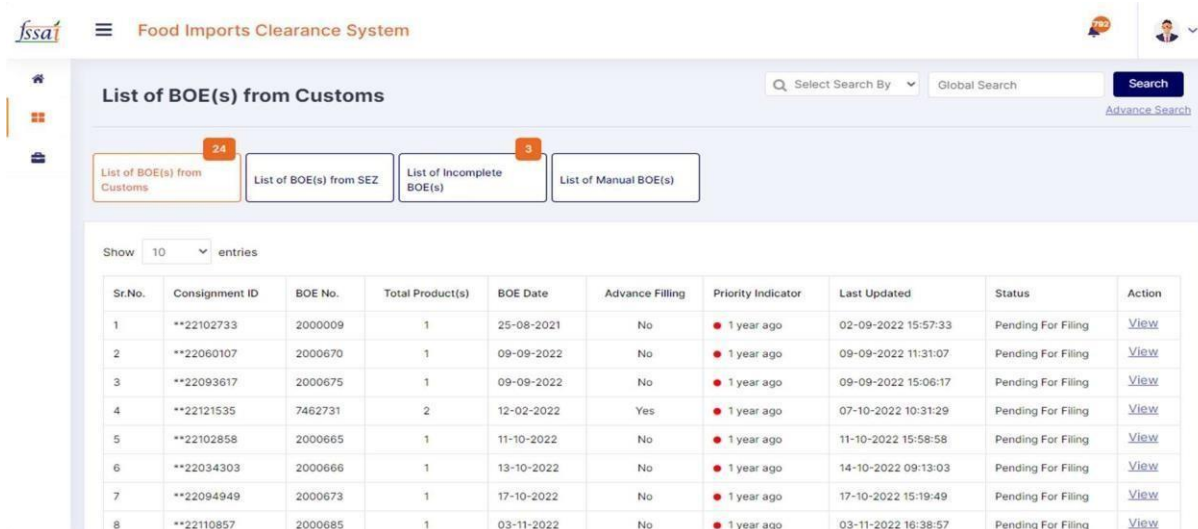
fssai Food Imports Clearance System

792

List of BOE(s) from Customs

Select Search By Global Search Search

Advance Search

24
List of BOE(s) from Customs

List of BOE(s) from SEZ

3
List of Incomplete BOE(s)

List of Manual BOE(s)

Show 10 entries

| Sr.No. | Consignment ID | BOE No. | Total Product(s) | BOE Date | Advance Filling | Priority Indicator | Last Updated | Status | Action |
|---|---|---|---|---|---|---|---|---|---|
| 1 | **22102733 | 2000009 | 1 | 25-08-2021 | No | 1 year ago | 02-09-2022 15:57:33 | Pending For Filing | View |
| 2 | **22060107 | 2000670 | 1 | 09-09-2022 | No | 1 year ago | 09-09-2022 11:31:07 | Pending For Filing | View |
| 3 | **22093617 | 2000675 | 1 | 09-09-2022 | No | 1 year ago | 09-09-2022 15:06:17 | Pending For Filing | View |
| 4 | **22121535 | 7462731 | 2 | 12-02-2022 | Yes | 1 year ago | 07-10-2022 10:31:29 | Pending For Filing | View |
| 5 | **22102858 | 2000665 | 1 | 11-10-2022 | No | 1 year ago | 11-10-2022 15:58:58 | Pending For Filing | View |
| 6 | **22034303 | 2000666 | 1 | 13-10-2022 | No | 1 year ago | 14-10-2022 09:13:03 | Pending For Filing | View |
| 7 | **22094949 | 2000673 | 1 | 17-10-2022 | No | 1 year ago | 17-10-2022 15:19:49 | Pending For Filing | View |
| 8 | **22110857 | 2000685 | 1 | 03-11-2022 | No | 1 year ago | 03-11-2022 16:38:57 | Pending For Filing | View |